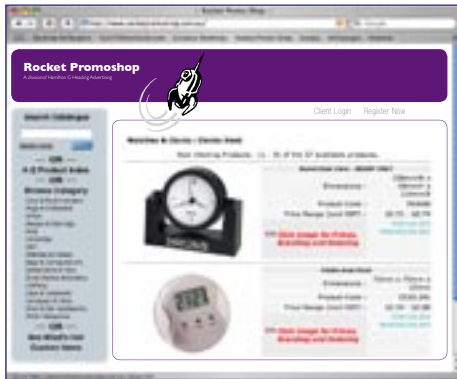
Rocket Promoshop

A division of Hamilton G Hassling Advertising

Client Login   Register Now

Search Catalogue

— OR —

A-Z Product Index

— OR —

Browse Category

— OR —

See What's Hot

Custom Items

Watches & Clocks / Clocks Desk

Now Viewing Products: 1 - 10 of this 37 available products

Dimensions :

Product Code :

Price Range (excl GST) :

Click Image for Pricing, Branding and Ordering

Dimensions :

Product Code :

Price Range (excl GST) :

Click Image for Pricing, Branding and Ordering